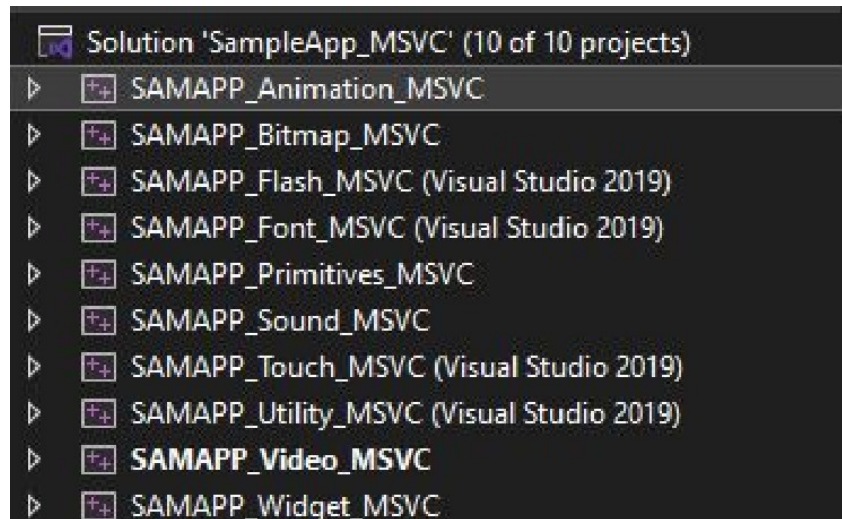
Solution 'SampleApp_MSVC' (10 of 10 projects)

SAMAPP_Animation_MSVC

SAMAPP_Bitmap_MSVC

SAMAPP_Flash_MSVC (Visual Studio 2019)

SAMAPP_Font_MSVC (Visual Studio 2019)

SAMAPP_Primitives_MSVC

SAMAPP_Sound_MSVC

SAMAPP_Touch_MSVC (Visual Studio 2019)

SAMAPP_Utility_MSVC (Visual Studio 2019)

SAMAPP_Video_MSVC

SAMAPP_Widget_MSVC